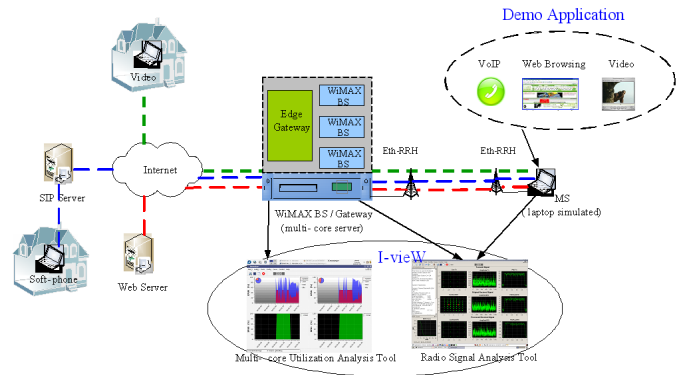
Demo Application

VoIP

Web Browsing

Video

Video

Edge Gateway

WiMAX BS

WiMAX BS

WiMAX BS

Internet

Eth-RRH

Eth-RRH

SIP Server

MS

( laptop simulated)

WiMAX BS / Gateway (multi- core server)

Soft-phone

Web Server

I-vieW

Multi- core Utilization Analysis Tool

Radio Signal Analysis Tool